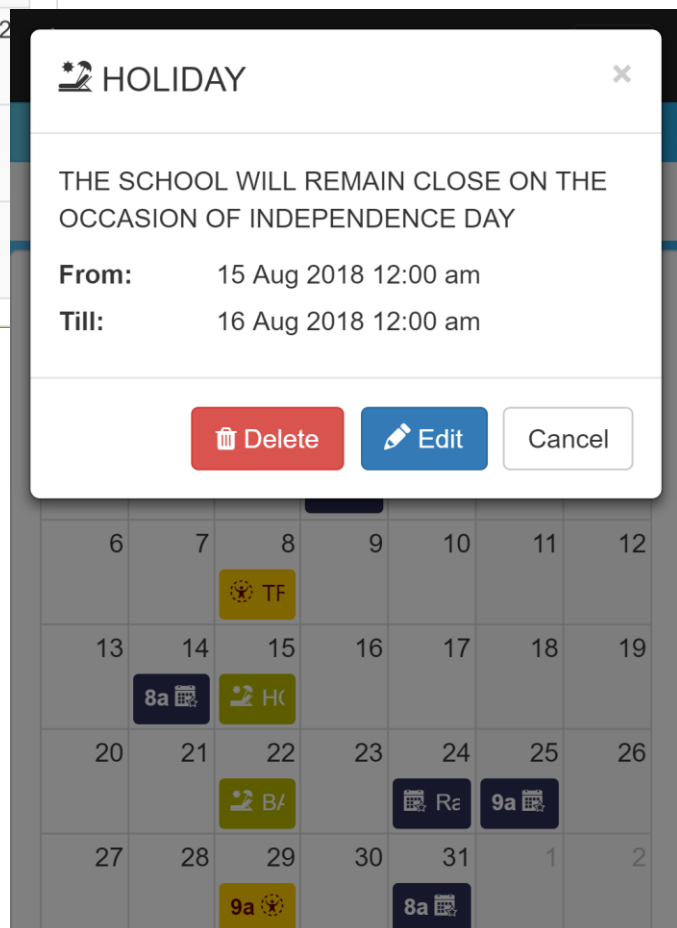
HOLIDAY ×

THE SCHOOL WILL REMAIN CLOSE ON THE OCCASION OF INDEPENDENCE DAY

From: 15 Aug 2018 12:00 am

Till: 16 Aug 2018 12:00 am

Delete Edit Cancel

| 6 | 7 | 8 | 9 | 10 | 11 | 12 |
|---|---|---|---|---|---|---|
| | | TF | | | | |
| 13 | 14 | 15 | 16 | 17 | 18 | 19 |
| | 8a | H( | | | | |
| 20 | 21 | 22 | 23 | 24 | 25 | 26 |
| | | B/ | | Ra | 9a | |
| 27 | 28 | 29 | 30 | 31 | 1 | 2 |
| | | 9a | | 8a | | |